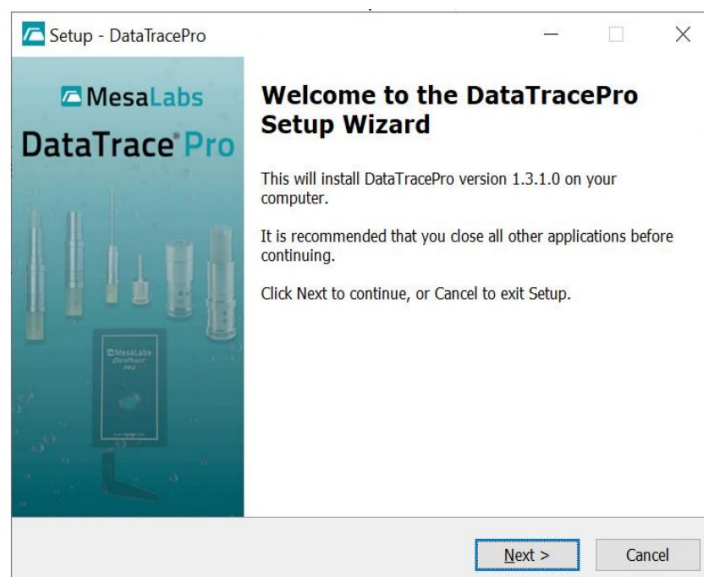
Setup - DataTracePro

MesaLabs

DataTrace® Pro

MesaLabs

Welcome to the DataTracePro Setup Wizard

This will install DataTracePro version 1.3.1.0 on your computer.

It is recommended that you close all other applications before continuing.

Click Next to continue, or Cancel to exit Setup.

Next >

Cancel